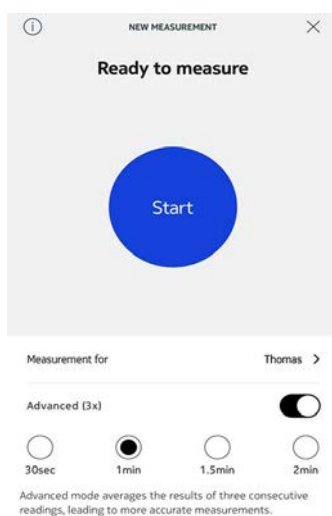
NEW MEASUREMENT

Ready to measure

Start

Measurement for

Thomas >

Advanced (3x)

30sec

1min

1.5min

2min

Advanced mode averages the results of three consecutive readings, leading to more accurate measurements.